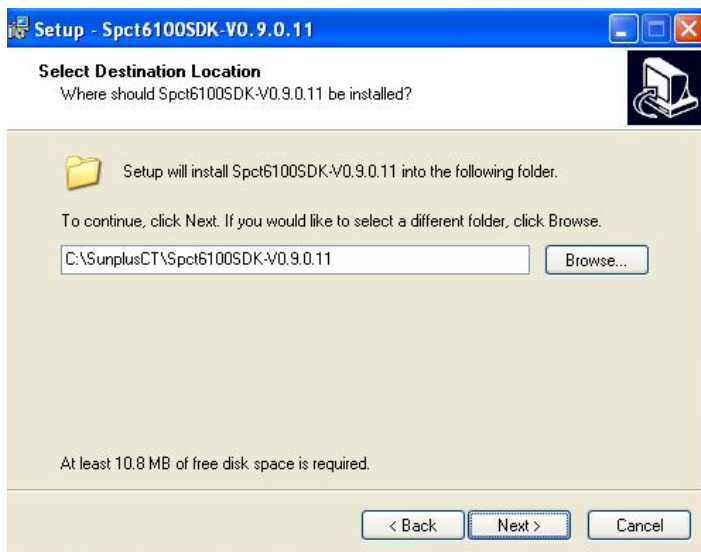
Setup - Spct6100SDK-V0.9.0.11

Select Destination Location
Where should Spct6100SDK-V0.9.0.11 be installed?

Setup will install Spct6100SDK-V0.9.0.11 into the following folder.

To continue, click Next. If you would like to select a different folder, click Browse.

C:\SunplusCT\Spct6100SDK-V0.9.0.11

Browse...

At least 10.8 MB of free disk space is required.

< Back

Next >

Cancel